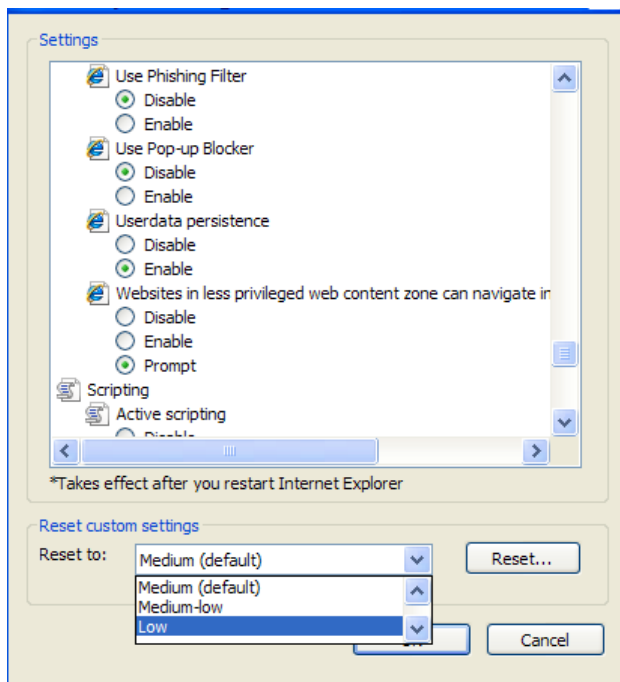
Settings

Use Phishing Filter
Disable
Enable
Use Pop-up Blocker
Disable
Enable
Userdata persistence
Disable
Enable
Websites in less privileged web content zone can navigate in
Disable
Enable
Prompt
Scripting
Active scripting
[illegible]

*Takes effect after you restart Internet Explorer

Reset custom settings
Reset to: Medium (default)
Reset...
Medium (default)
Medium-low
Low
Cancel